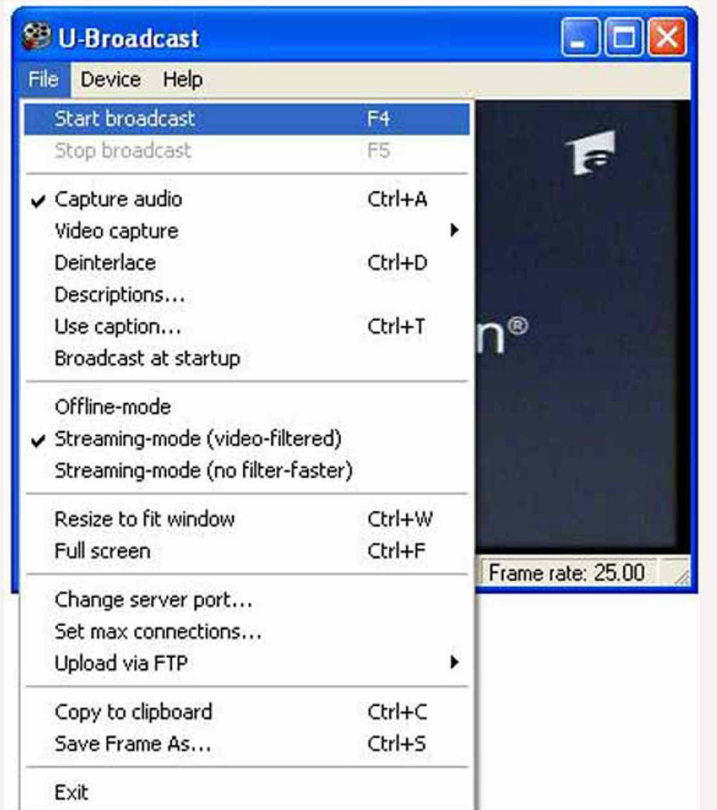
U-Broadcast

File Device Help

Start broadcast F4
Stop broadcast F5

✔ Capture audio Ctrl+A
Video capture
Deinterlace Ctrl+D
Descriptions...
Use caption... Ctrl+T
Broadcast at startup

Offline-mode
✔ Streaming-mode (video-filtered)
Streaming-mode (no filter-faster)

Resize to fit window Ctrl+W
Full screen Ctrl+F

Change server port...
Set max connections...
Upload via FTP

Copy to clipboard Ctrl+C
Save Frame As... Ctrl+S

Exit

n®

Frame rate: 25.00